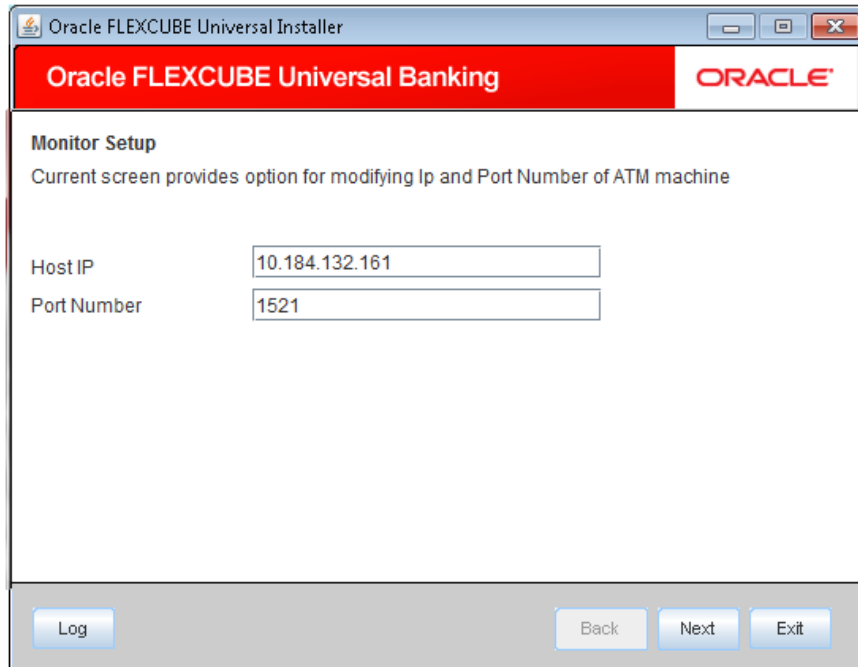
Oracle FLEXCUBE Universal Installer

Oracle FLEXCUBE Universal Banking

ORACLE

Monitor Setup

Current screen provides option for modifying Ip and Port Number of ATM machine

Host IP 10.184.132.161

Port Number 1521

Log

Back

Next

Exit